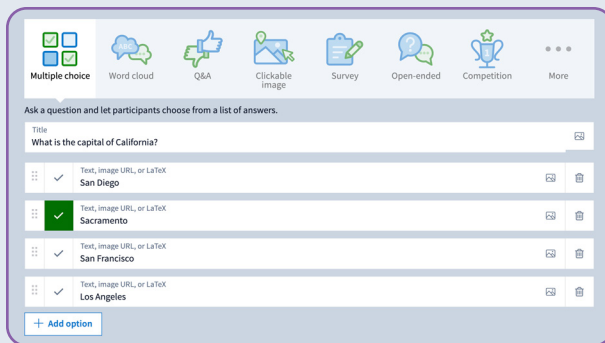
Multiple choice
Word cloud
Q&A
Clickable image
Survey
Open-ended
Competition
More

Ask a question and let participants choose from a list of answers.

Title
What is the capital of California?

Text, image URL, or LaTeX
San Diego

Text, image URL, or LaTeX
Sacramento

Text, image URL, or LaTeX
San Francisco

Text, image URL, or LaTeX
Los Angeles

+ Add option